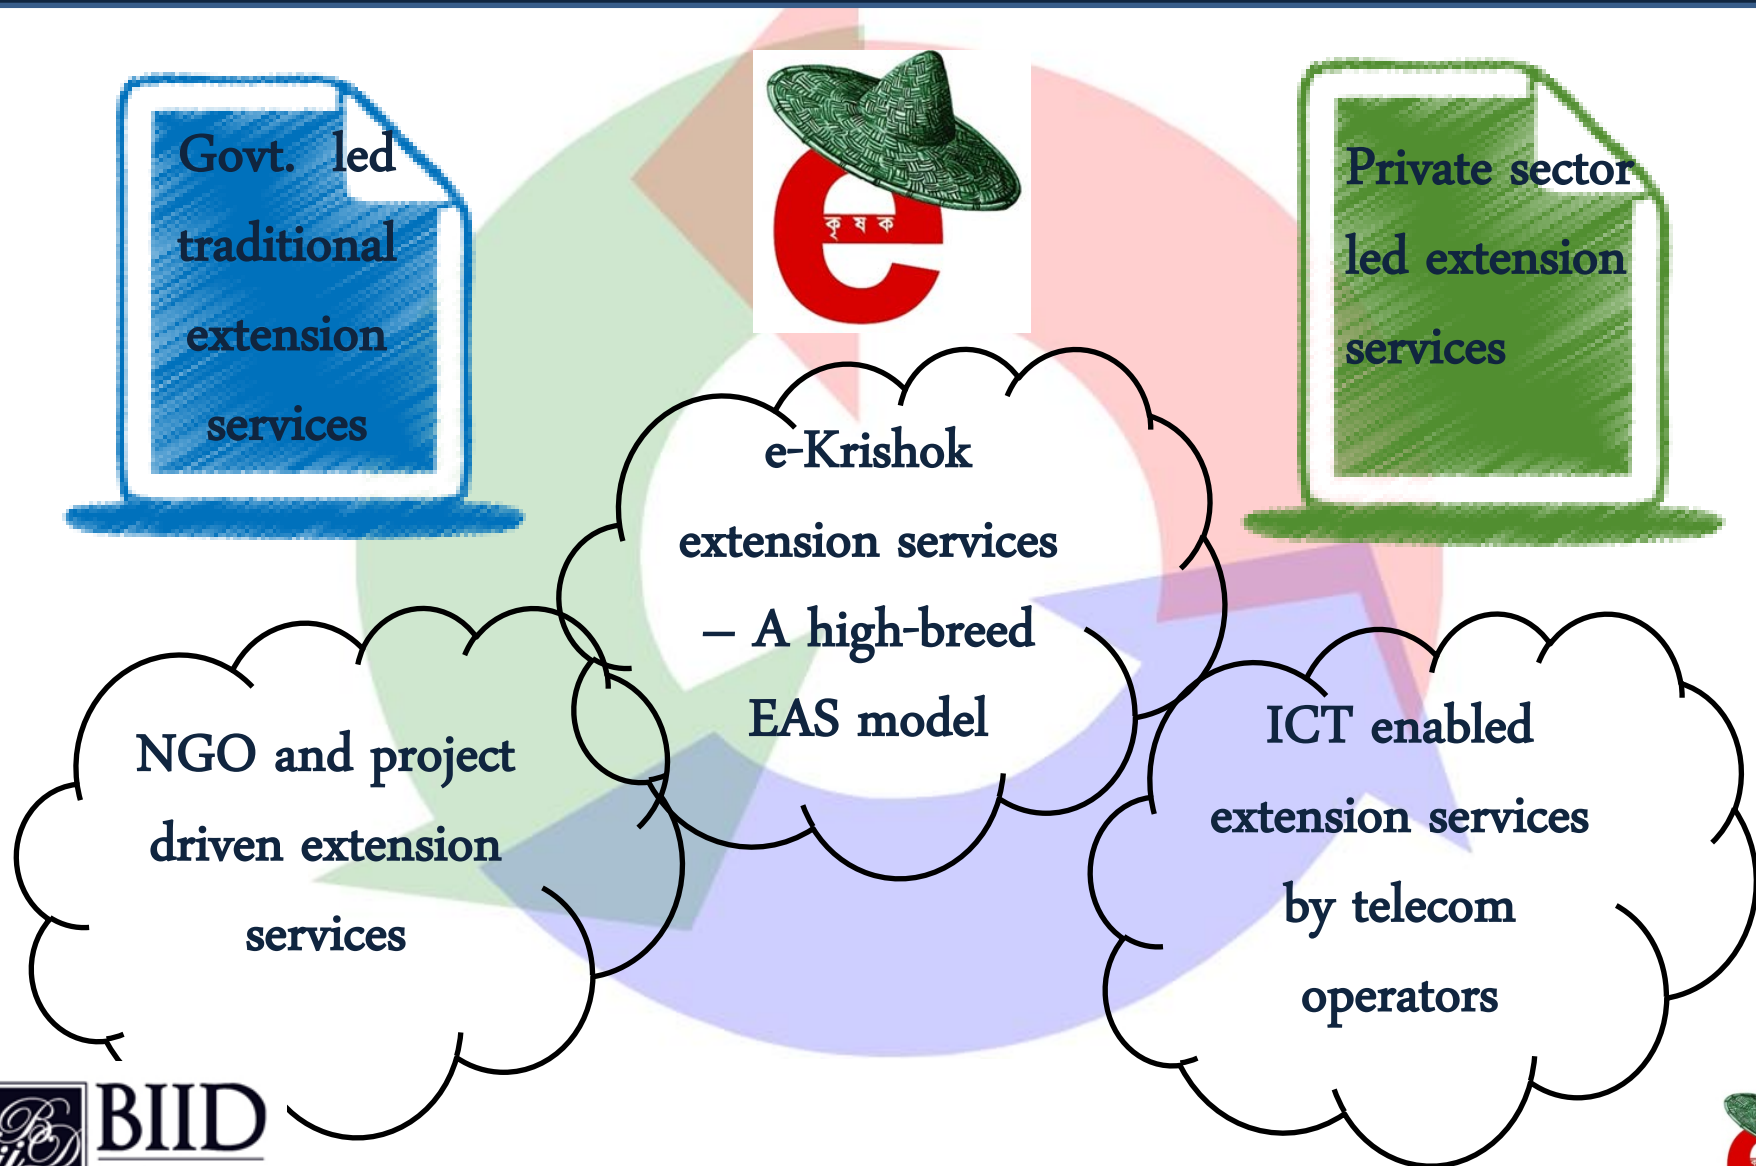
Govt. led traditional extension services

কৃষক

Private sector led extension services

e-Krishok extension services – A high-breed EAS model

NGO and project driven extension services

ICT enabled extension services by telecom operators

BIID